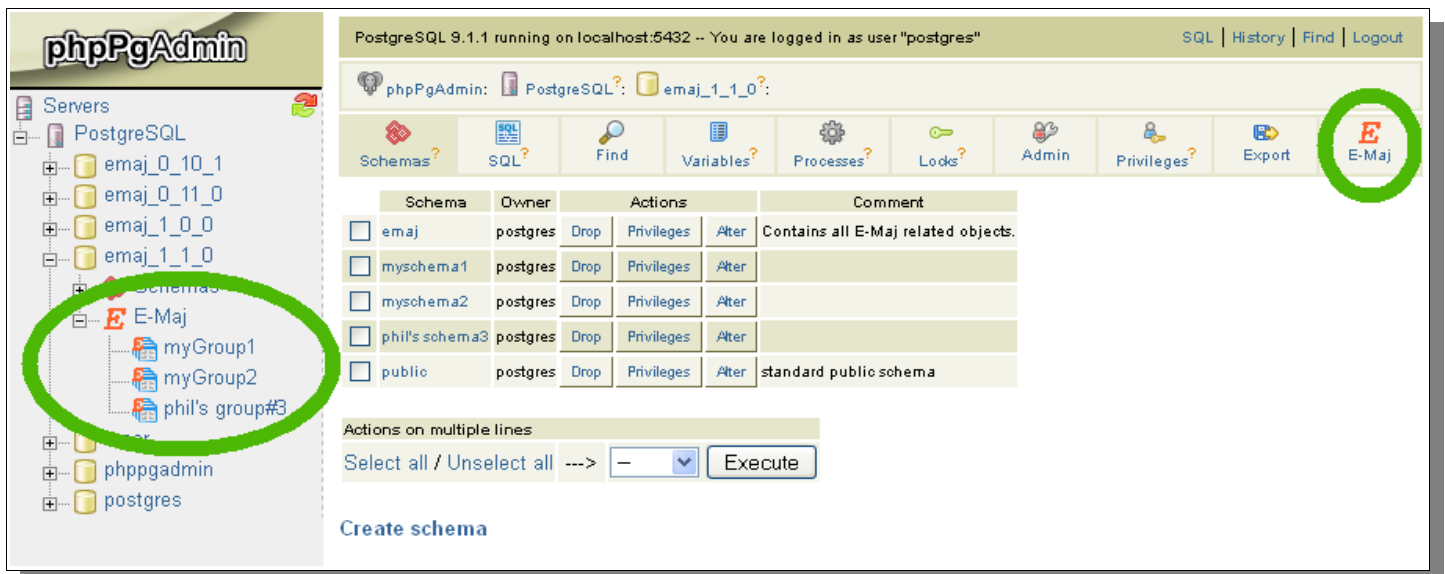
phpPgAdmin

Servers
PostgreSQL
emaj_0_10_1
emaj_0_11_0
emaj_1_0_0
emaj_1_1_0
Schemas
E-Maj
myGroup1
myGroup2
phil's group#3
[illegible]
phppgadmin
postgres

PostgreSQL 9.1.1 running on localhost:5432 -- You are logged in as user "postgres"

SQL | History | Find | Logout

phpPgAdmin: PostgreSQL?: emaj_1_1_0?:

Schemas? SQL? Find Variables? Processes? Locks? Admin Privileges? Export E-Maj

| | Schema | Owner | Actions | | | Comment |
|---|---|---|---|---|---|---|
| ☐ | emaj | postgres | Drop | Privileges | Alter | Contains all E-Maj related objects. |
| ☐ | myschema1 | postgres | Drop | Privileges | Alter | |
| ☐ | myschema2 | postgres | Drop | Privileges | Alter | |
| ☐ | phil's schema3 | postgres | Drop | Privileges | Alter | |
| ☐ | public | postgres | Drop | Privileges | Alter | standard public schema |

Actions on multiple lines
Select all / Unselect all ---> -- Execute

Create schema